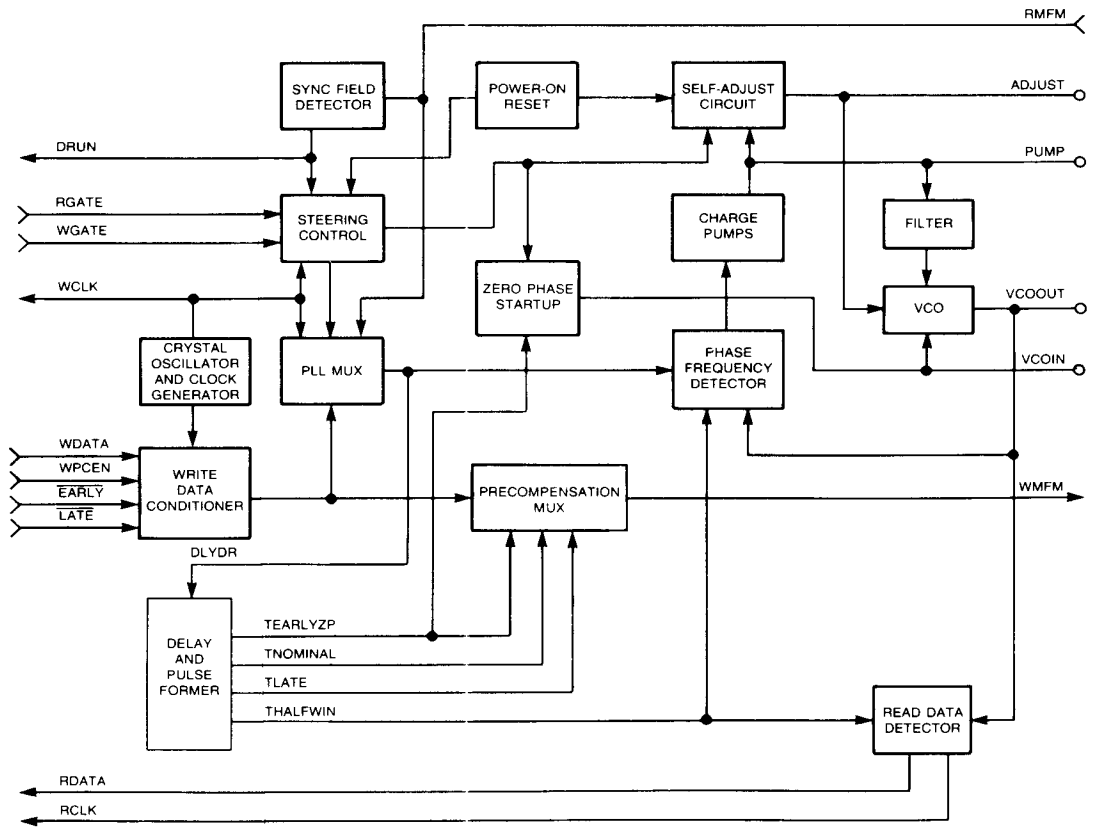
RMFM

SYNC FIELD DETECTOR

POWER-ON RESET

SELF-ADJUST CIRCUIT

ADJUST

DRUN

PUMP

RGATE

WGATE

STEERING CONTROL

CHARGE PUMPS

FILTER

WCLK

ZERO PHASE STARTUP

VCO

VCOOUT

CRYSTAL OSCILLATOR AND CLOCK GENERATOR

PLL MUX

PHASE FREQUENCY DETECTOR

VCOIN

WDATA

WPCEN

$\overline{EARLY}$

$\overline{LATE}$

WRITE DATA CONDITIONER

PRECOMPENSATION MUX

WMFM

DLYDR

DELAY AND PULSE FORMER

TEARLYZP

TNOMINAL

TLATE

THALFWIN

READ DATA DETECTOR

RDATA

RCLK